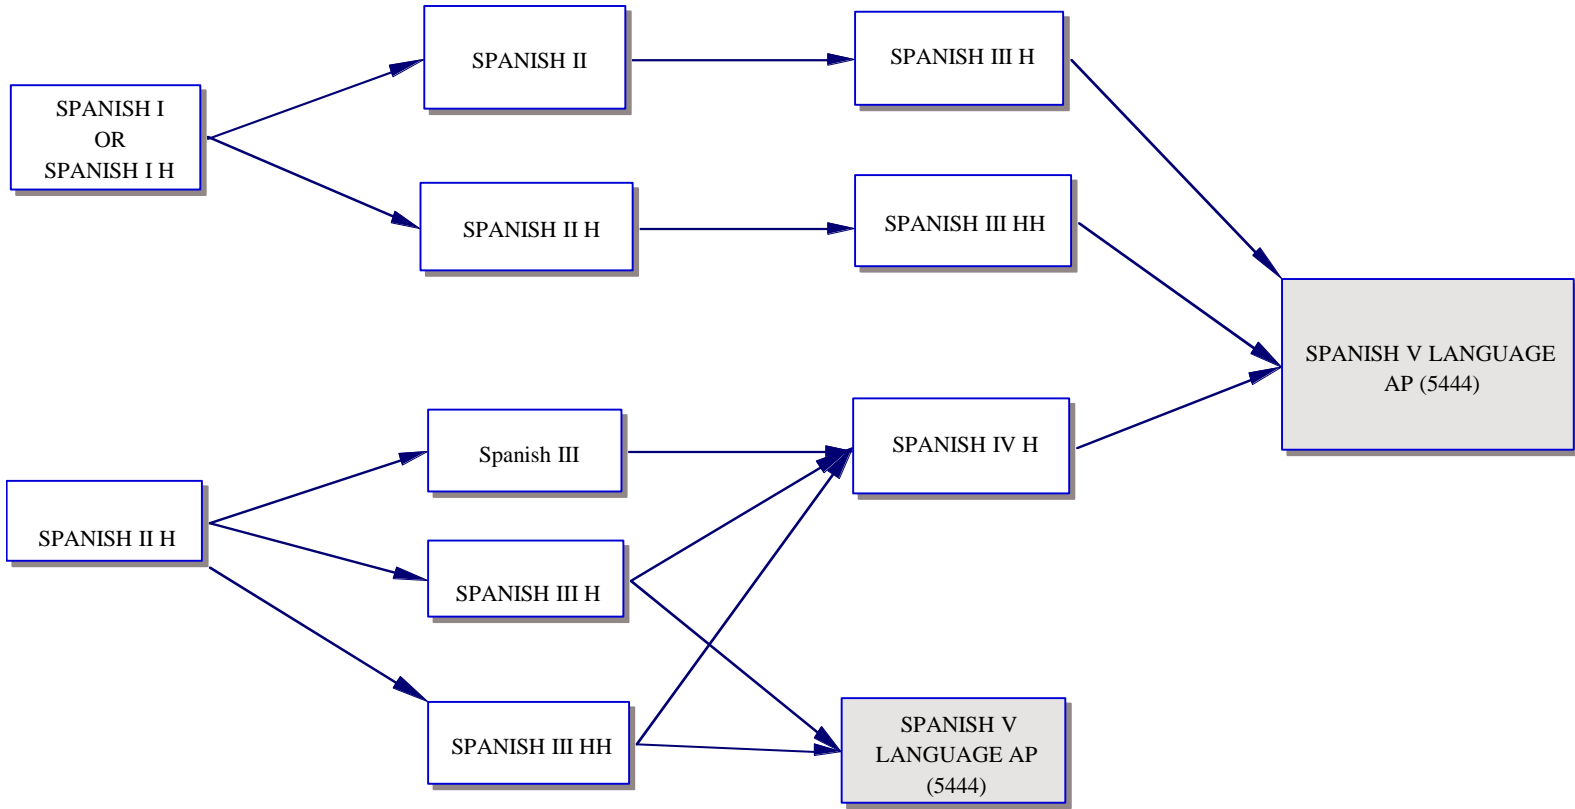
SPANISH I
OR
SPANISH I H

SPANISH II

SPANISH III H

SPANISH II H

SPANISH III HH

SPANISH V LANGUAGE AP (5444)

SPANISH II H

Spanish III

SPANISH IV H

SPANISH III H

SPANISH III HH

SPANISH V LANGUAGE AP (5444)